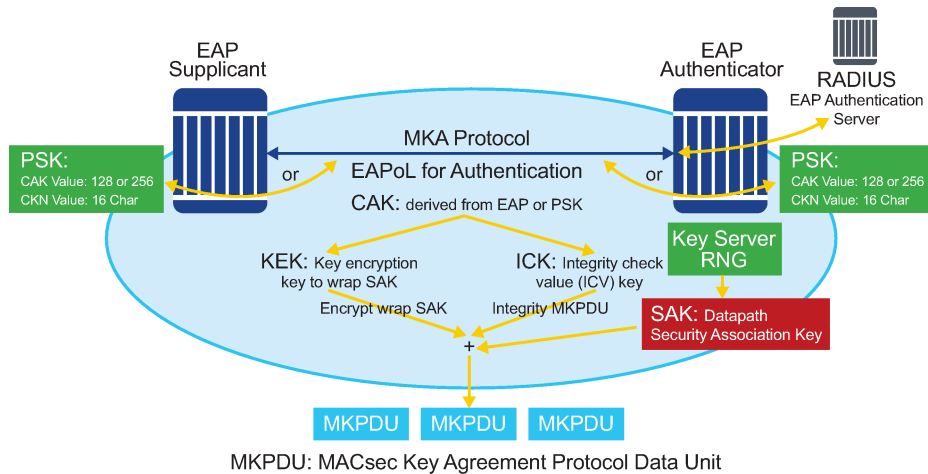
EAP Supplicant

EAP Authenticator

RADIUS
EAP Authentication Server

MKA Protocol

EAPoL for Authentication

PSK:
CAK Value: 128 or 256
CKN Value: 16 Char

or

or

PSK:
CAK Value: 128 or 256
CKN Value: 16 Char

CAK: derived from EAP or PSK

KEK: Key encryption key to wrap SAK

ICK: Integrity check value (ICV) key

Key Server RNG

Encrypt wrap SAK

Integrity MKPDU

SAK: Datapath Security Association Key

+

MKPDU

MKPDU

MKPDU

MKPDU: MACsec Key Agreement Protocol Data Unit